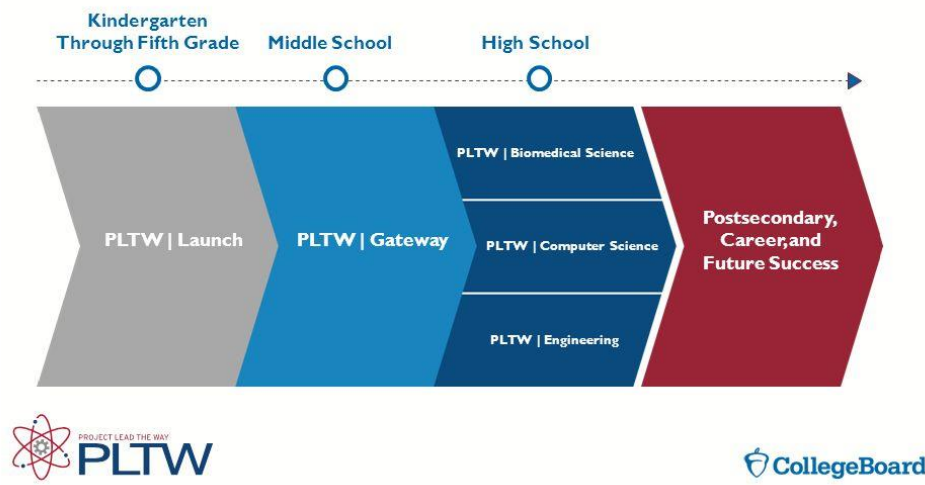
Kindergarten Through Fifth Grade

Middle School

High School

PLTW | Launch

PLTW | Gateway

PLTW | Biomedical Science

PLTW | Computer Science

PLTW | Engineering

Postsecondary, Career, and Future Success

PROJECT LEAD THE WAY
PLTW

CollegeBoard